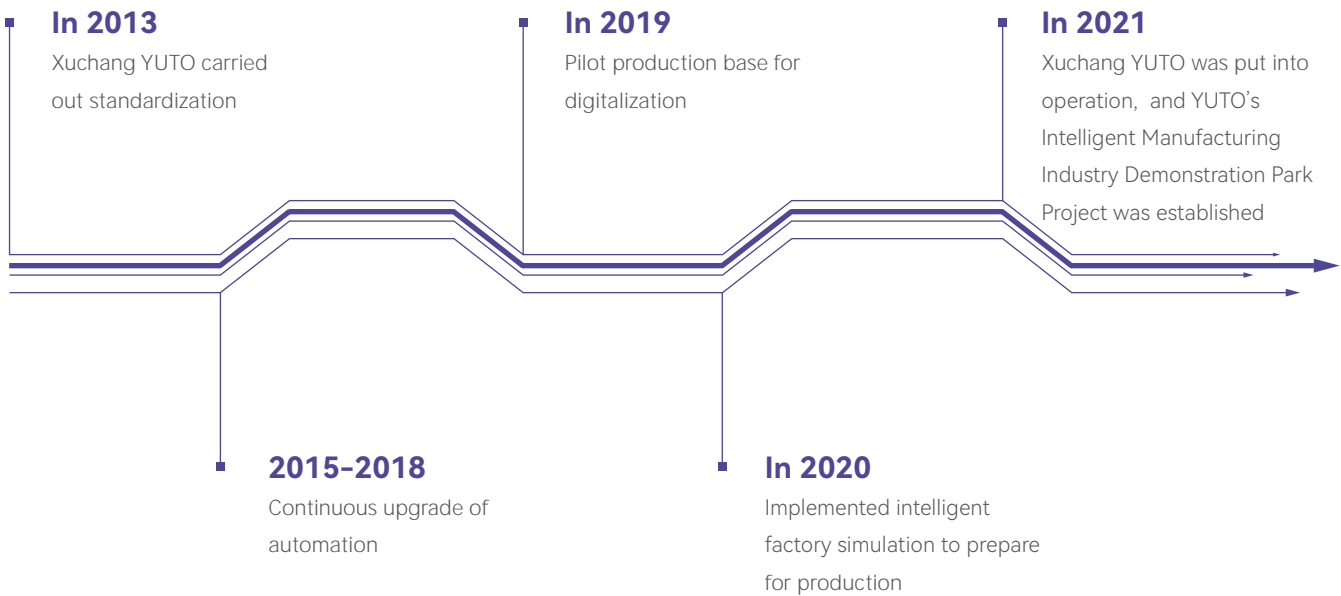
In 2013
Xuchang YUTO carried out standardization

In 2019
Pilot production base for digitalization

In 2021
Xuchang YUTO was put into operation, and YUTO's Intelligent Manufacturing Industry Demonstration Park Project was established

2015-2018
Continuous upgrade of automation

In 2020
Implemented intelligent factory simulation to prepare for production